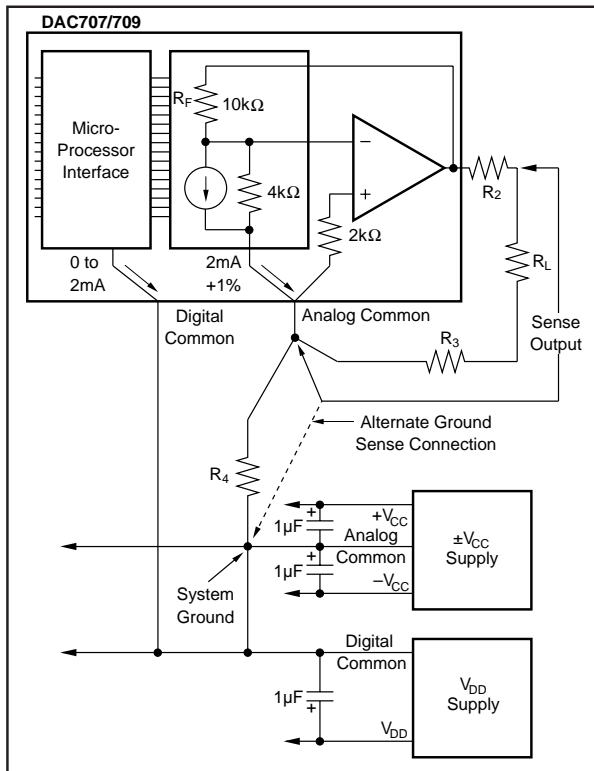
DAC707/709

Micro-Processor Interface

$R_F$

10kΩ

4kΩ

2kΩ

−

+

$R_2$

$R_L$

0 to 2mA

2mA +1%

Digital Common

Analog Common

Sense Output

$R_3$

Alternate Ground Sense Connection

$R_4$

+

1µF

$+V_{CC}$

Analog Common

+

1µF

$-V_{CC}$

$\pm V_{CC}$ Supply

System Ground

Digital Common

1µF

+

$V_{DD}$

$V_{DD}$ Supply